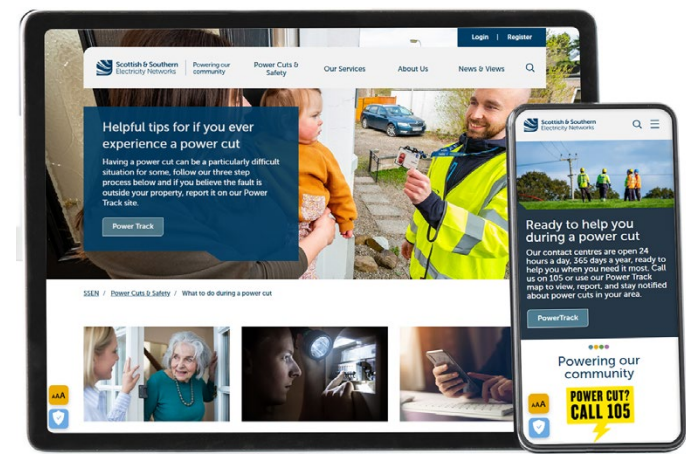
Login | Register

Scottish & Southern Electricity Networks | Powering our community

Power Cuts & Safety

Our Services

About Us

News & Views

Helpful tips for if you ever experience a power cut

Having a power cut can be a particularly difficult situation for some, follow our three step process below and if you believe the fault is outside your property, report it on our Power Track site.

Power Track

SSEN / Power Cuts & Safety / What to do during a power cut

AAA

Scottish & Southern Electricity Networks

Ready to help you during a power cut

Our contact centres are open 24 hours a day, 365 days a year, ready to help you when you need it most. Call us on 105 or use our Power Track map to view, report, and stay notified about power cuts in your area.

PowerTrack

Powering our community

POWER CUT? CALL 105

AAA